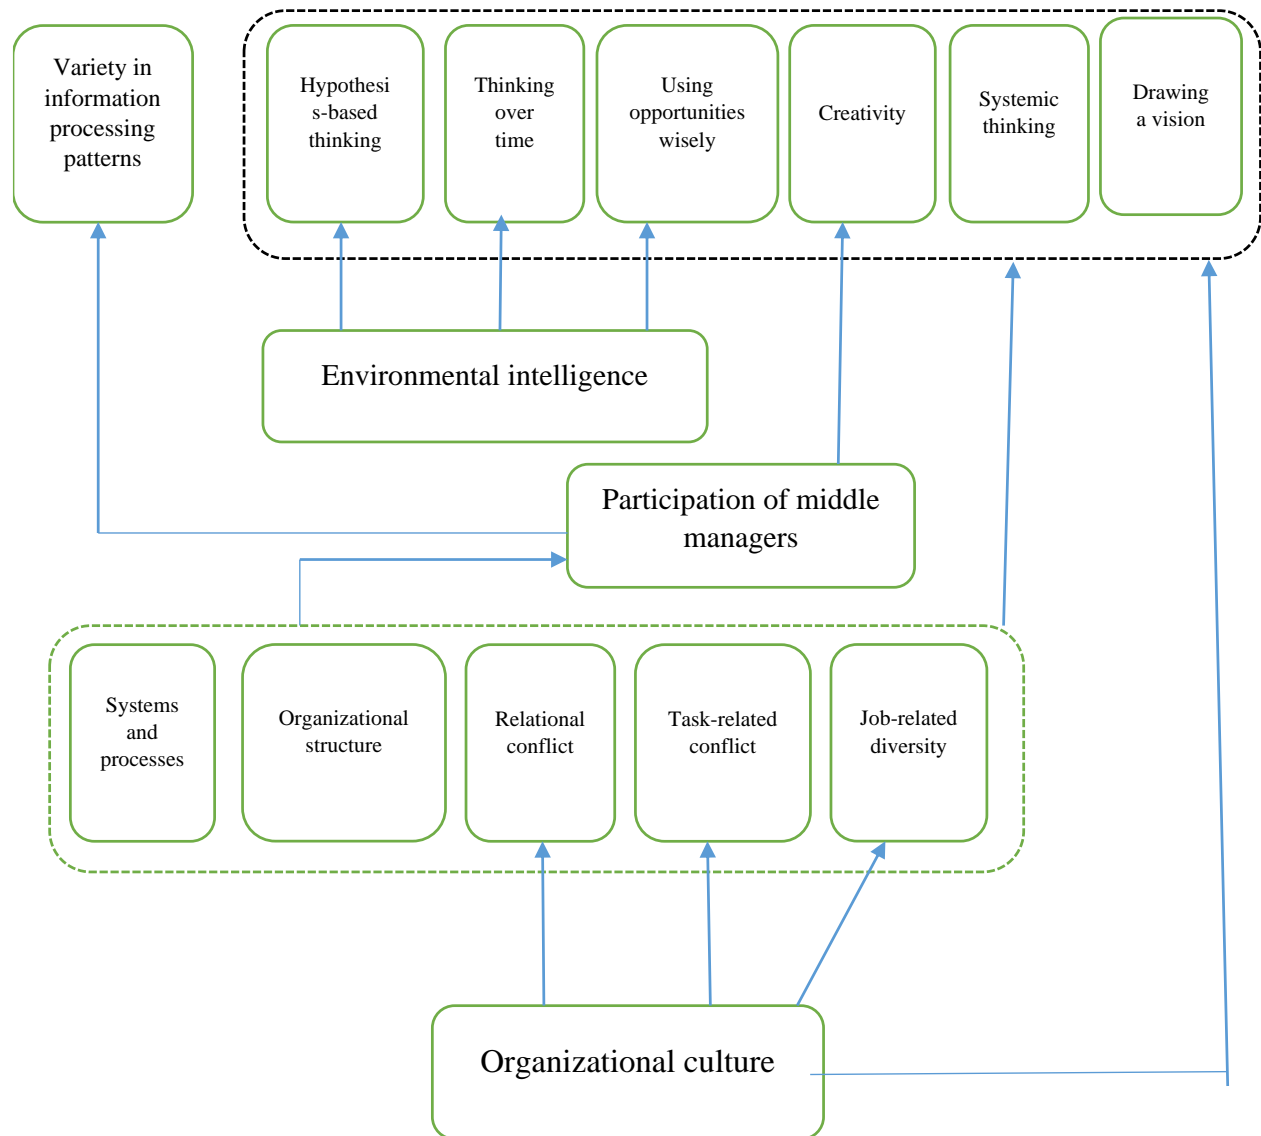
Variety in information processing patterns

Hypothesis-based thinking

Thinking over time

Using opportunities wisely

Creativity

Systemic thinking

Drawing a vision

Environmental intelligence

Participation of middle managers

Systems and processes

Organizational structure

Relational conflict

Task-related conflict

Job-related diversity

Organizational culture